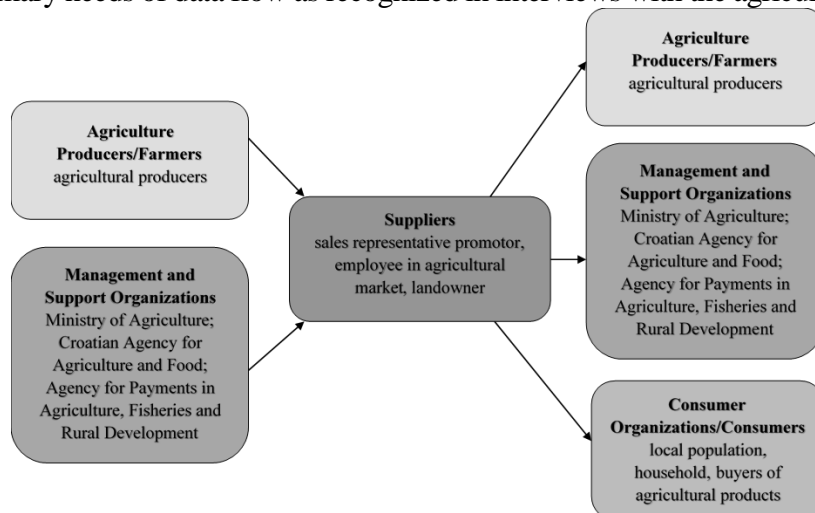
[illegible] needs of data flow as recognized in interviews with the agricul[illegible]

**Agriculture Producers/Farmers**
agricultural producers

**Management and Support Organizations**
Ministry of Agriculture; Croatian Agency for Agriculture and Food; Agency for Payments in Agriculture, Fisheries and Rural Development

**Suppliers**
sales representative promotor, employee in agricultural market, landowner

**Agriculture Producers/Farmers**
agricultural producers

**Management and Support Organizations**
Ministry of Agriculture; Croatian Agency for Agriculture and Food; Agency for Payments in Agriculture, Fisheries and Rural Development

**Consumer Organizations/Consumers**
local population, household, buyers of agricultural products